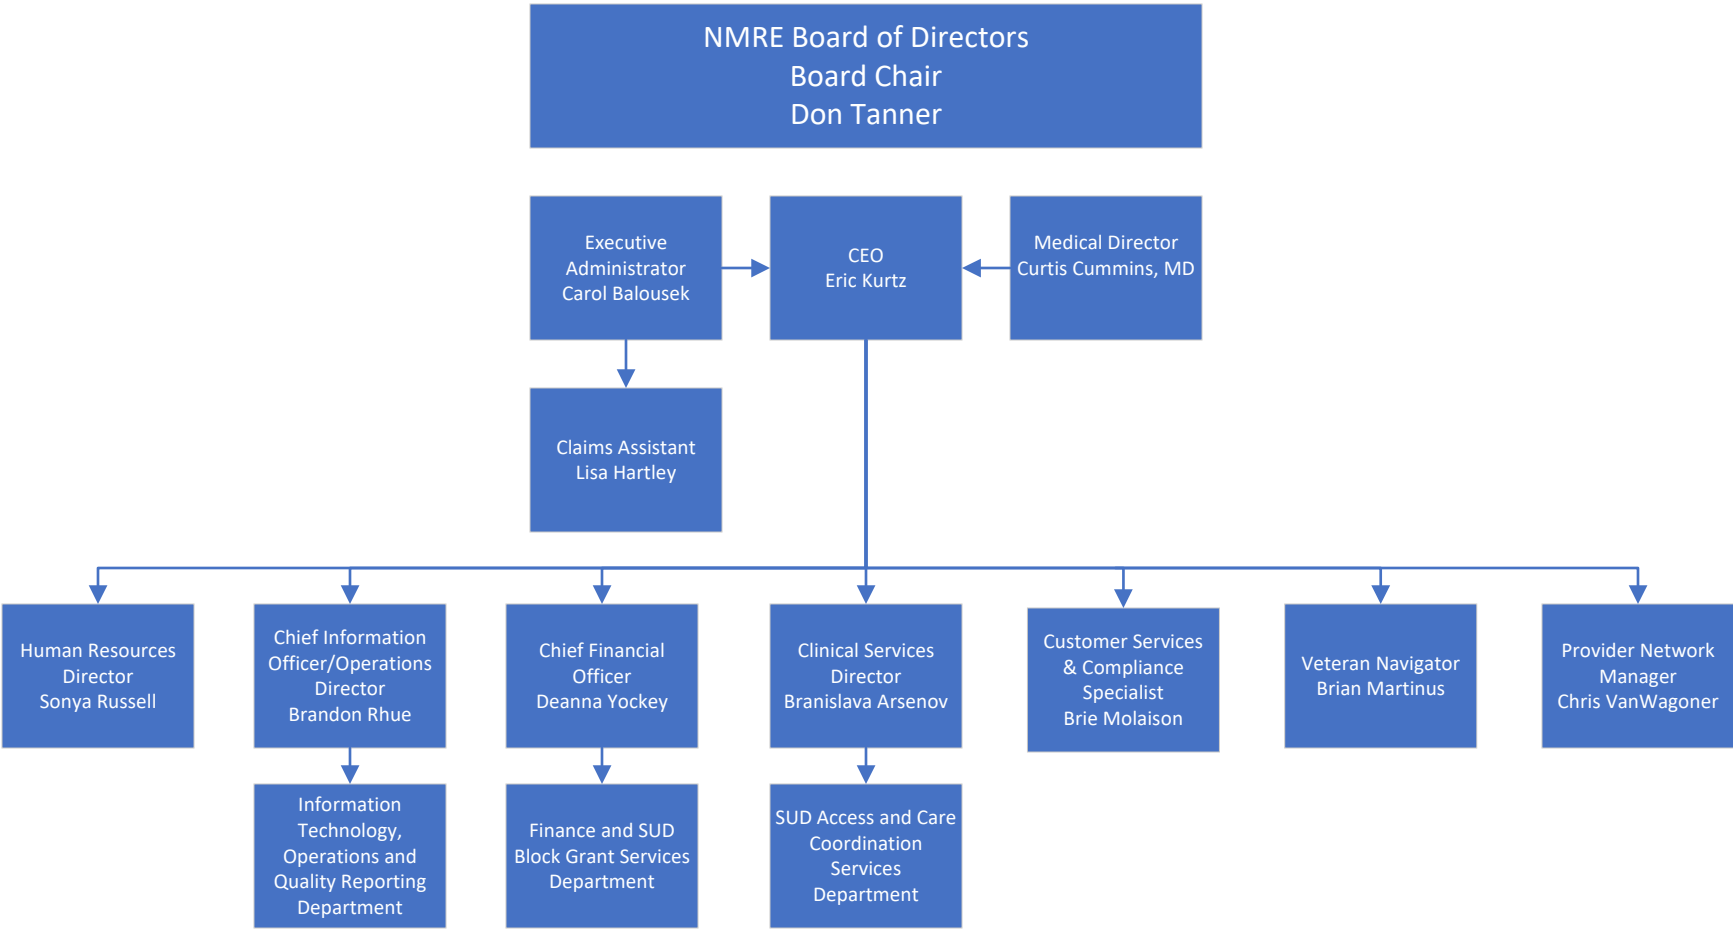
NMRE Board of Directors
Board Chair
Don Tanner

Executive Administrator
Carol Balousek

CEO
Eric Kurtz

Medical Director
Curtis Cummins, MD

Claims Assistant
Lisa Hartley

Human Resources Director
Sonya Russell

Chief Information Officer/Operations Director
Brandon Rhue

Information Technology, Operations and Quality Reporting Department

Chief Financial Officer
Deanna Yockey

Finance and SUD Block Grant Services Department

Clinical Services Director
Branislava Arsenov

SUD Access and Care Coordination Services Department

Customer Services & Compliance Specialist
Brie Molaison

Veteran Navigator
Brian Martinus

Provider Network Manager
Chris VanWagoner